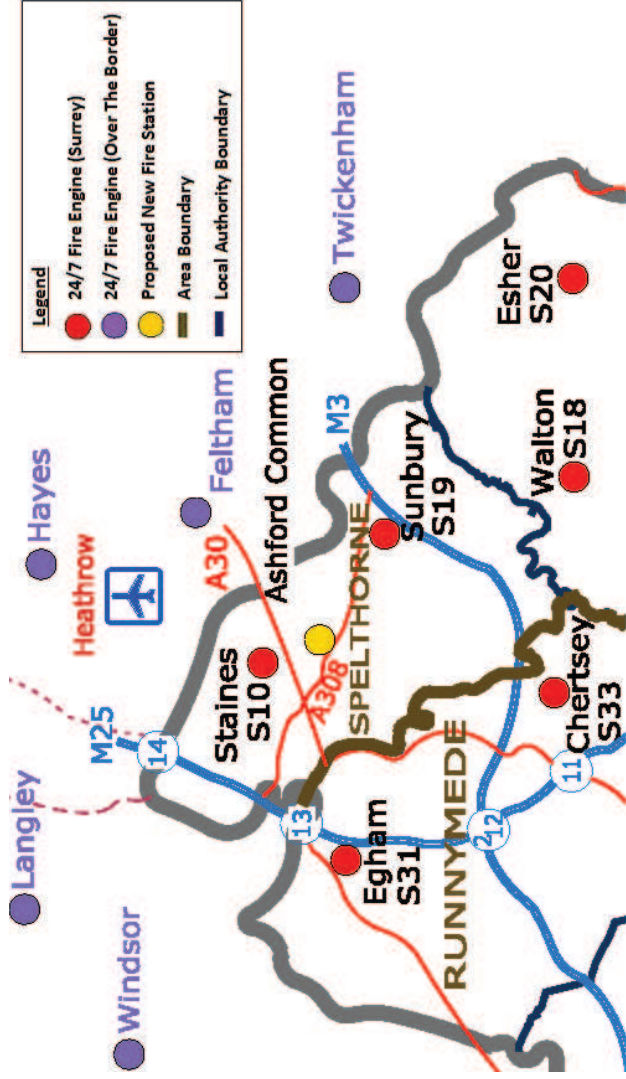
Legend
24/7 Fire Engine (Surrey)
24/7 Fire Engine (Over The Border)
Proposed New Fire Station
Area Boundary
Local Authority Boundary

Twickenham
Esher S20
Walton S18
M3
Sunbury S19
Feltham
Ashford Common
Hayes
Heathrow
A30
SPELTHORNE
A308
Staines S10
M25
14
Langley
13
Egham S31
RUNNYMEDE
Chertsey S33
11
12
2
Windsor